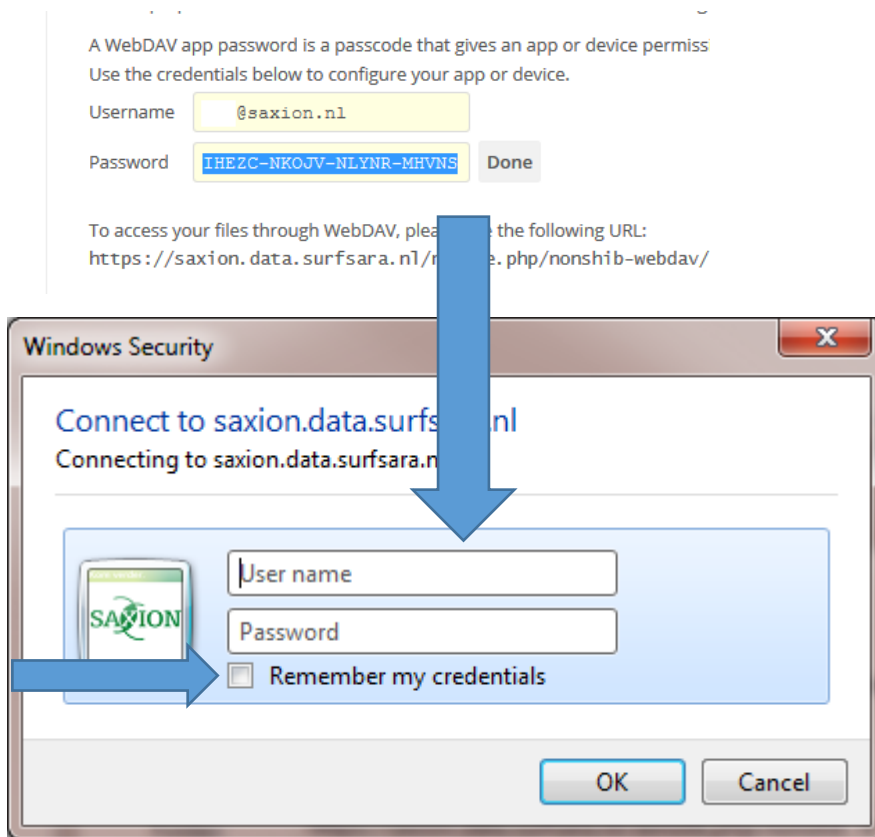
A WebDAV app password is a passcode that gives an app or device permiss
Use the credentials below to configure your app or device.

Username @saxion.nl

Password IHEZC-NKOJV-NLYNR-MHVNS Done

To access your files through WebDAV, plea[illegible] the following URL:
https://saxion.data.surfsara.nl/r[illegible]e.php/nonshib-webdav/

Windows Security

Connect to saxion.data.surfs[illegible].nl
Connecting to saxion.data.surfsara.n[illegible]

SAXION

User name
Password
Remember my credentials

OK Cancel